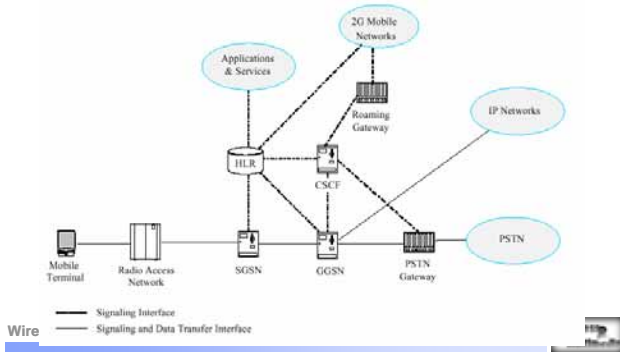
2G Mobile Networks

Applications & Services

Roaming Gateway

IP Networks

HLR

CSCF

Mobile Terminal

Radio Access Network

SGSN

GGSN

PSTN Gateway

PSTN

Signaling Interface

Signaling and Data Transfer Interface

Wire